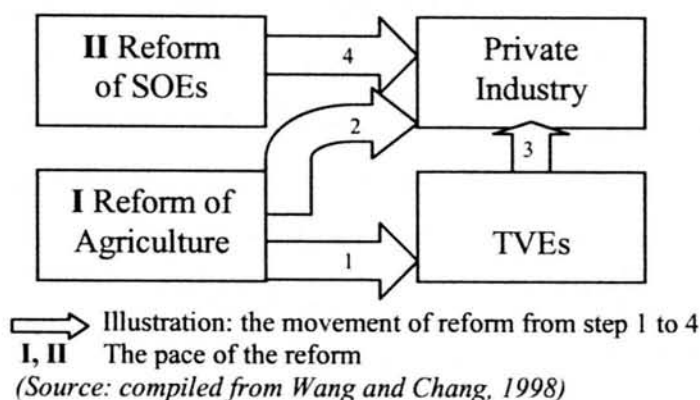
II Reform of SOEs

4

Private Industry

2

3

I Reform of Agriculture

1

TVEs

Illustration: the movement of reform from step 1 to 4

I, II The pace of the reform

(Source: compiled from Wang and Chang, 1998)